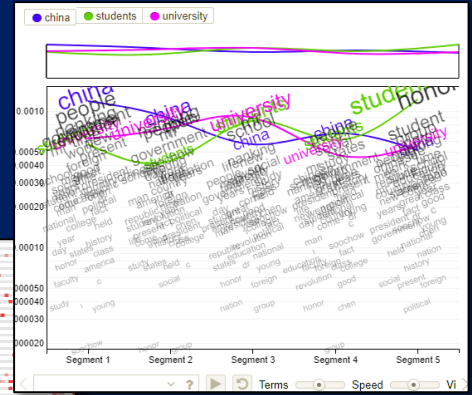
china students university

0.0010
0.00050
0.00040
0.00030
0.00020
0.00010
0.000050
0.000040
0.000030
0.000020

china
people
university
government
foreign
school
college
national
year
day
states
history
class
honor
america
faculty
study
young
china
university
government
students
chinese
republic
present
political
social
states
field
university
school
china
nanking
people
government
republic
education
national
man
soochow
nation
group
students
china
states
soochow
fact
revolution
good
honor
chen
students
honor
student
university
years
president
good
government
nation
history
present
political
foreign

Segment 1
Segment 2
Segment 3
Segment 4
Segment 5

? Terms Speed Vi